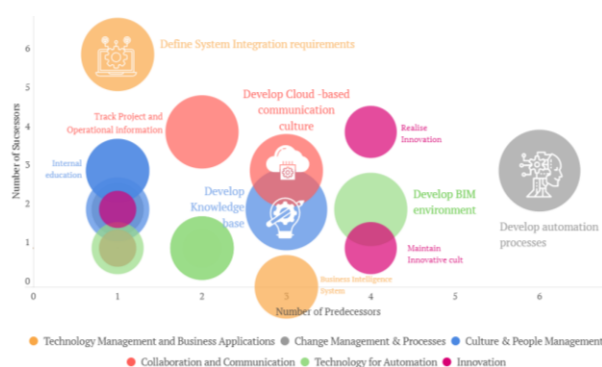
Define System Integration requirements

Track Project and Operational Information

Develop Cloud -based communication culture

Realise Innovation

Internal education

Develop Knowledge base

Develop BIM environment

Develop automation processes

Maintain Innovative cult

Business Intelligence System

Number of Successors

6
5
4
3
2
1
0

0 1 2 3 4 5 6

Number of Predecessors

Technology Management and Business Applications
Change Management & Processes
Culture & People Management
Collaboration and Communication
Technology for Automation
Innovation